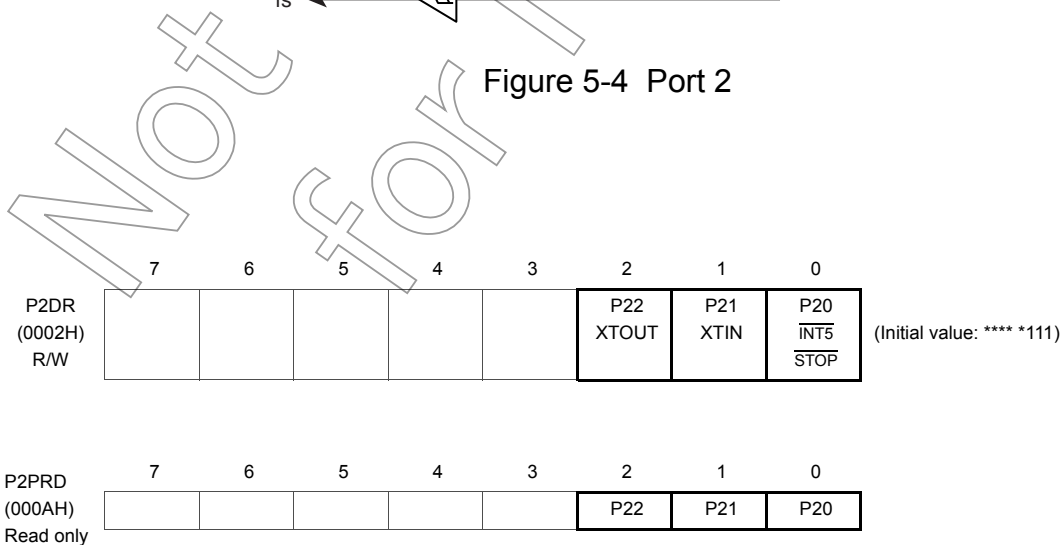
Figure 5-4 Port 2

P2DR (0002H) R/W

| 7 | 6 | 5 | 4 | 3 | 2 | 1 | 0 |
|---|---|---|---|---|---|---|---|
| | | | | | P22 XTOUT | P21 XTIN | P20 $\overline{INT5}$ $\overline{STOP}$ |

(Initial value: **** *111)

P2PRD (000AH) Read only

| 7 | 6 | 5 | 4 | 3 | 2 | 1 | 0 |
|---|---|---|---|---|---|---|---|
| | | | | | P22 | P21 | P20 |